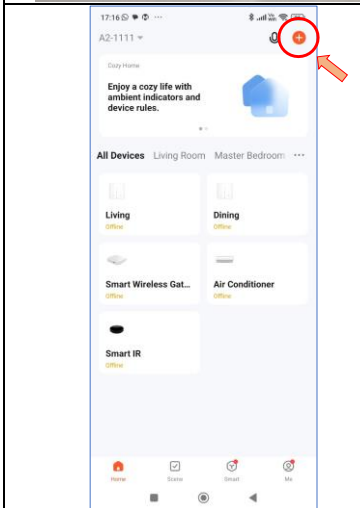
17:16

A2-1111

Cozy Home

Enjoy a cozy life with ambient indicators and device rules.

All Devices Living Room Master Bedroom ···

Living
Offline

Dining
Offline

Smart Wireless Gat...
Offline

Air Conditioner
Offline

Smart IR
Offline

Home Scene Smart Me